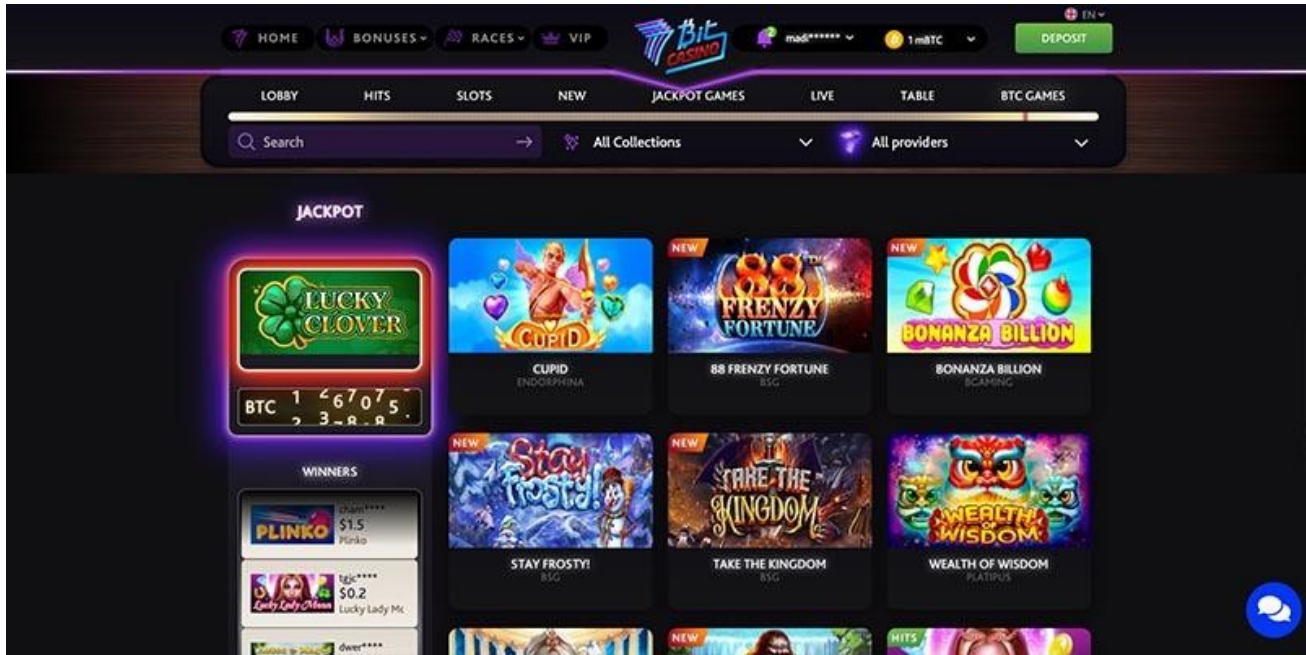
HOME BONUSES RACES VIP

7Bit CASINO

madi******

1 mBTC

EN

DEPOSIT

LOBBY HITS SLOTS NEW JACKPOT GAMES LIVE TABLE BTC GAMES

Search

All Collections

All providers

JACKPOT

LUCKY CLOVER

BTC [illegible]

WINNERS

PLINKO
cham****
$1.5
Plinko

Lucky Lady Moon
tgjc****
$0.2
Lucky Lady Mc

dwer****

CUPID
CUPID
ENDORPHINA

NEW
88 FRENZY FORTUNE
88 FRENZY FORTUNE
BSG

NEW
BONANZA BILLION
BONANZA BILLION
BGAMING

NEW
Stay Frosty!
STAY FROSTY!
BSG

NEW
TAKE THE KINGDOM
TAKE THE KINGDOM
BSG

WEALTH OF WISDOM
WEALTH OF WISDOM
PLATIPUS

NEW

HITS